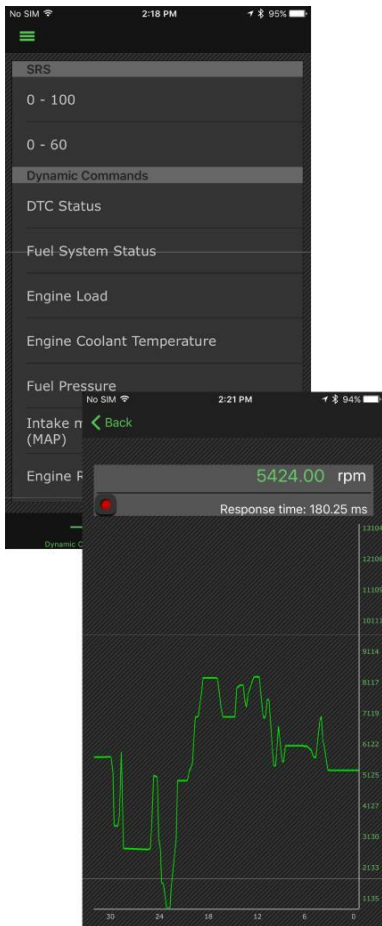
No SIM 2:18 PM 95%

SRS

0 - 100

0 - 60

Dynamic Commands

DTC Status

Fuel System Status

Engine Load

Engine Coolant Temperature

Fuel Pressure

Intake m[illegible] (MAP)

Engine R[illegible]

Dynamic C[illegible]

No SIM 2:21 PM 94%

Back

5424.00 rpm

Response time: 180.25 ms

1310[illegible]
1210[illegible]
1110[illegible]
1011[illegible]
9114
8117
7119
6122
5125
4127
3130
2133
1135

30 24 18 12 6 0